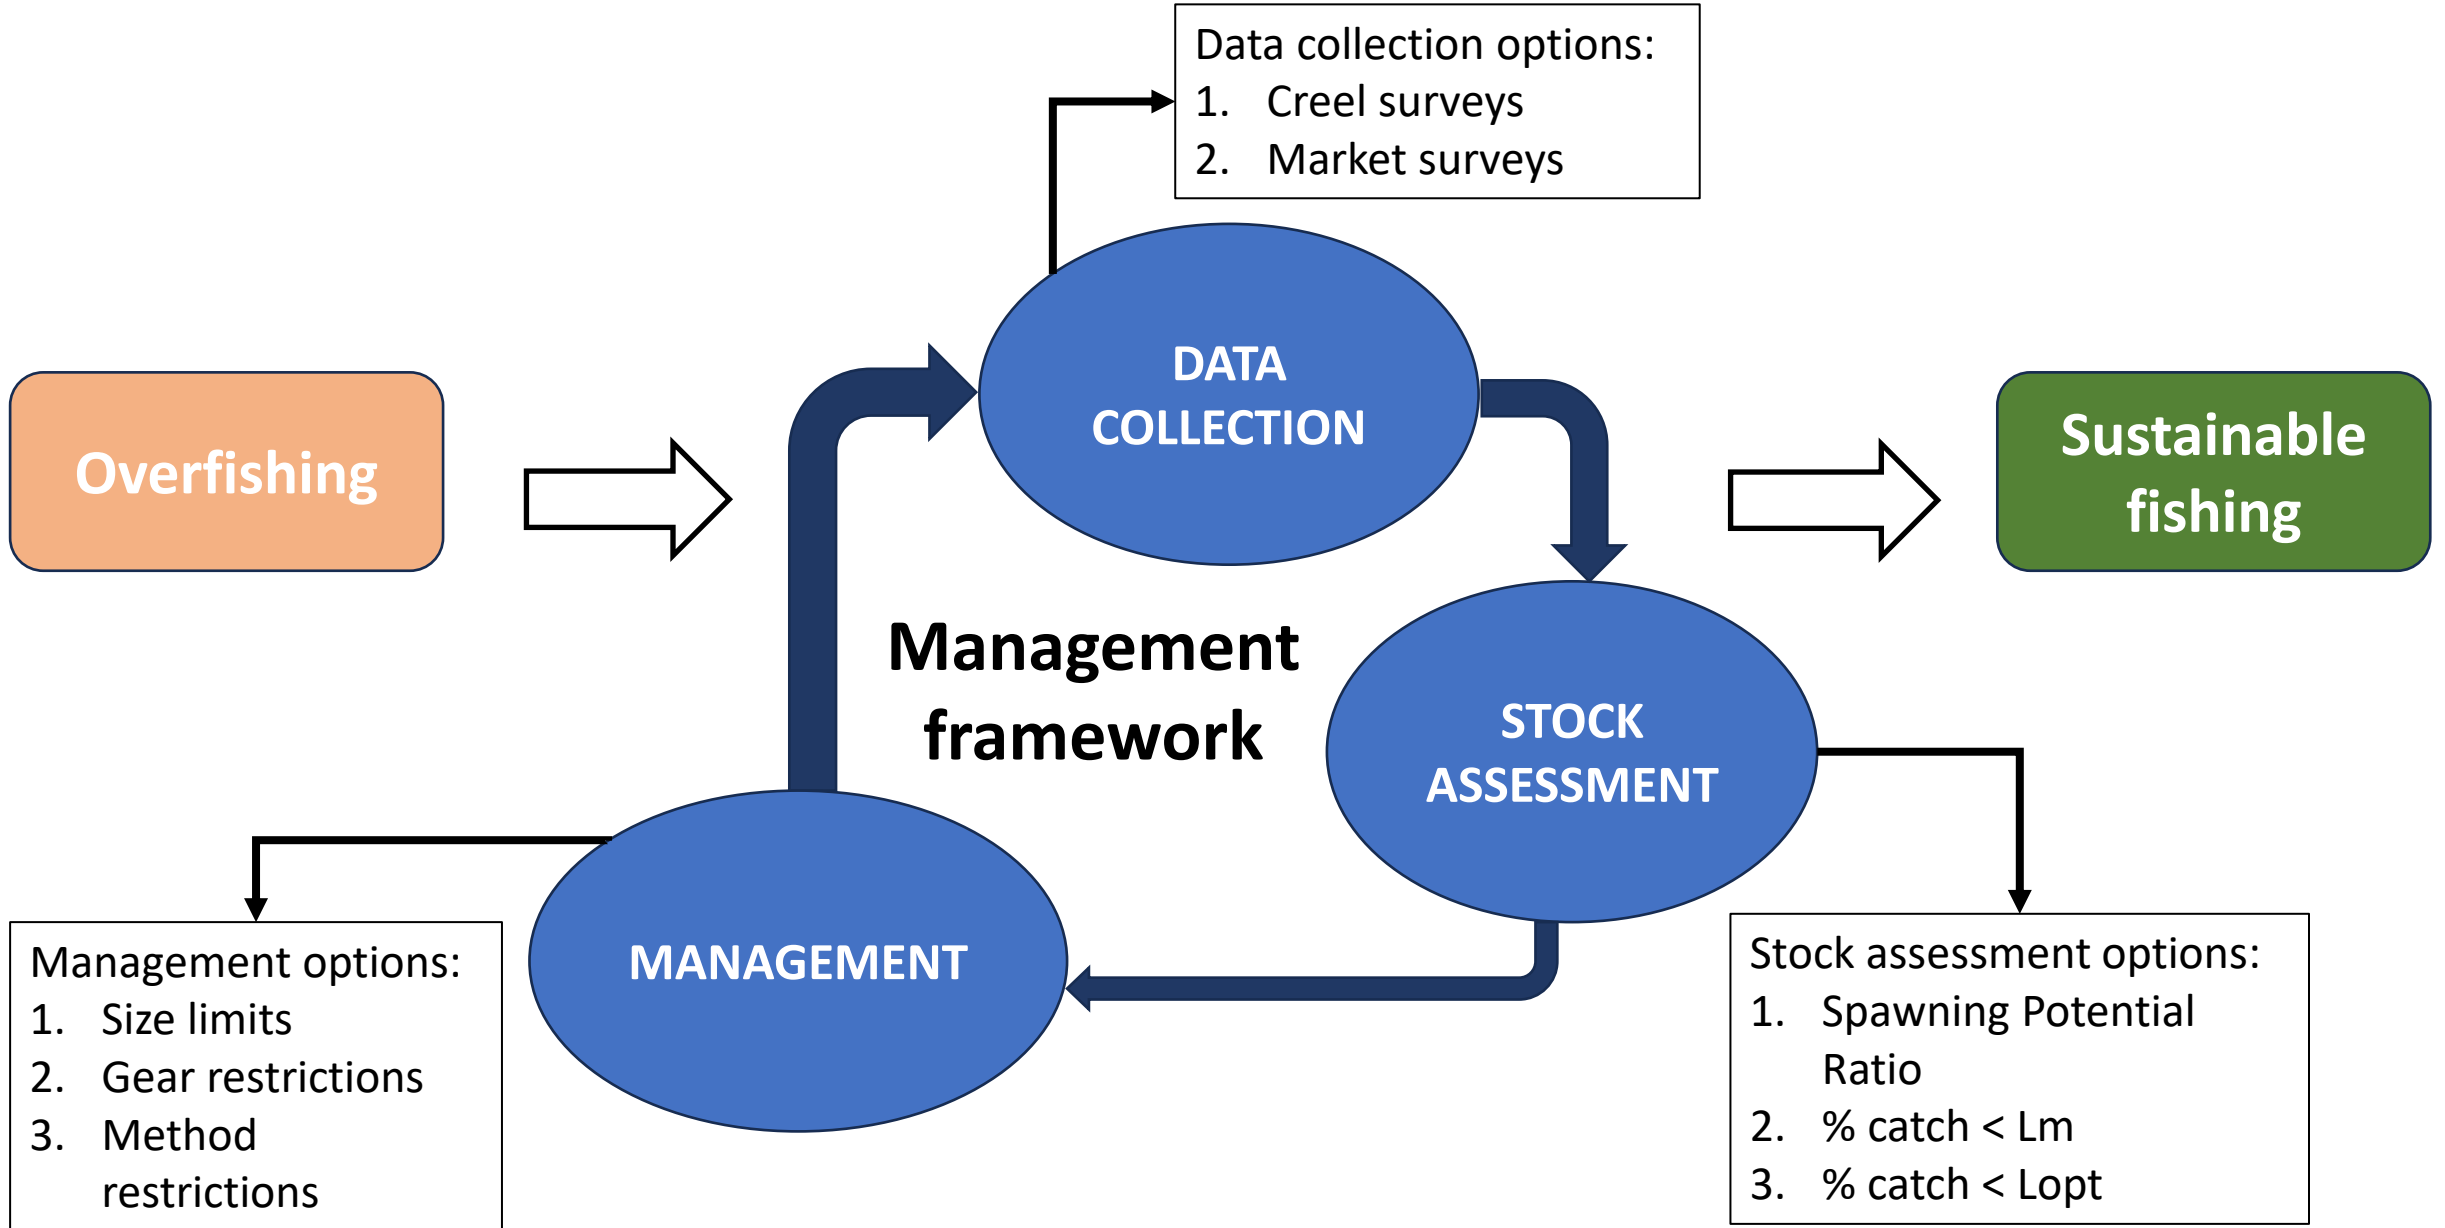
Data collection options:
1. Creel surveys
2. Market surveys

Overfishing

DATA COLLECTION

Sustainable fishing

Management framework

STOCK ASSESSMENT

MANAGEMENT

Management options:
1. Size limits
2. Gear restrictions
3. Method restrictions

Stock assessment options:
1. Spawning Potential Ratio
2. % catch < Lm
3. % catch < Lopt